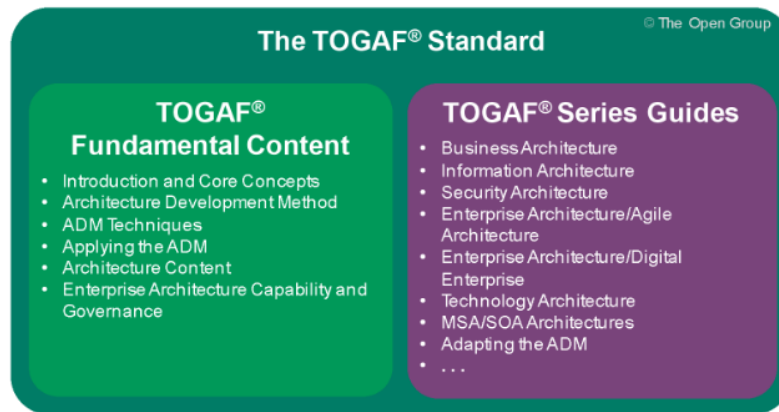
© The Open Group

The TOGAF® Standard

TOGAF® Fundamental Content

- Introduction and Core Concepts
- Architecture Development Method
- ADM Techniques
- Applying the ADM
- Architecture Content
- Enterprise Architecture Capability and Governance

TOGAF® Series Guides

- Business Architecture
- Information Architecture
- Security Architecture
- Enterprise Architecture/Agile Architecture
- Enterprise Architecture/Digital Enterprise
- Technology Architecture
- MSA/SOA Architectures
- Adapting the ADM
- . . .